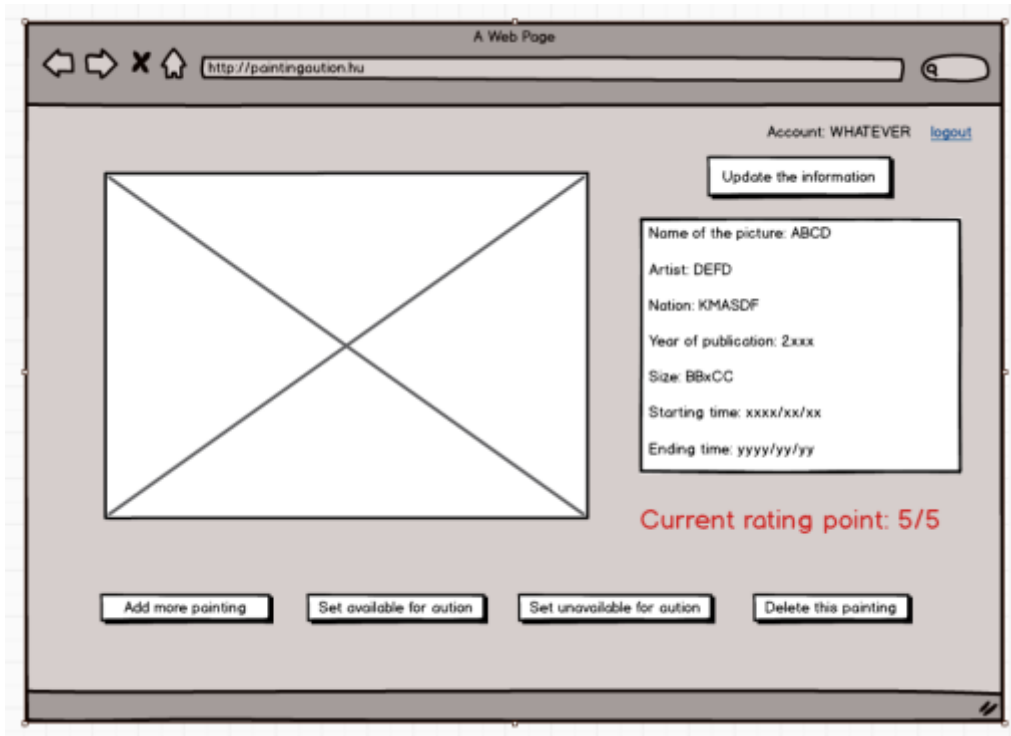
A Web Page

http://paintingaution.hu

Account: WHATEVER logout

Update the information

Name of the picture: ABCD

Artist: DEFD

Nation: KMASDF

Year of publication: 2xxx

Size: BBxCC

Starting time: xxxx/xx/xx

Ending time: yyyy/yy/yy

Current rating point: 5/5

Add more painting

Set available for aution

Set unavailable for aution

Delete this painting